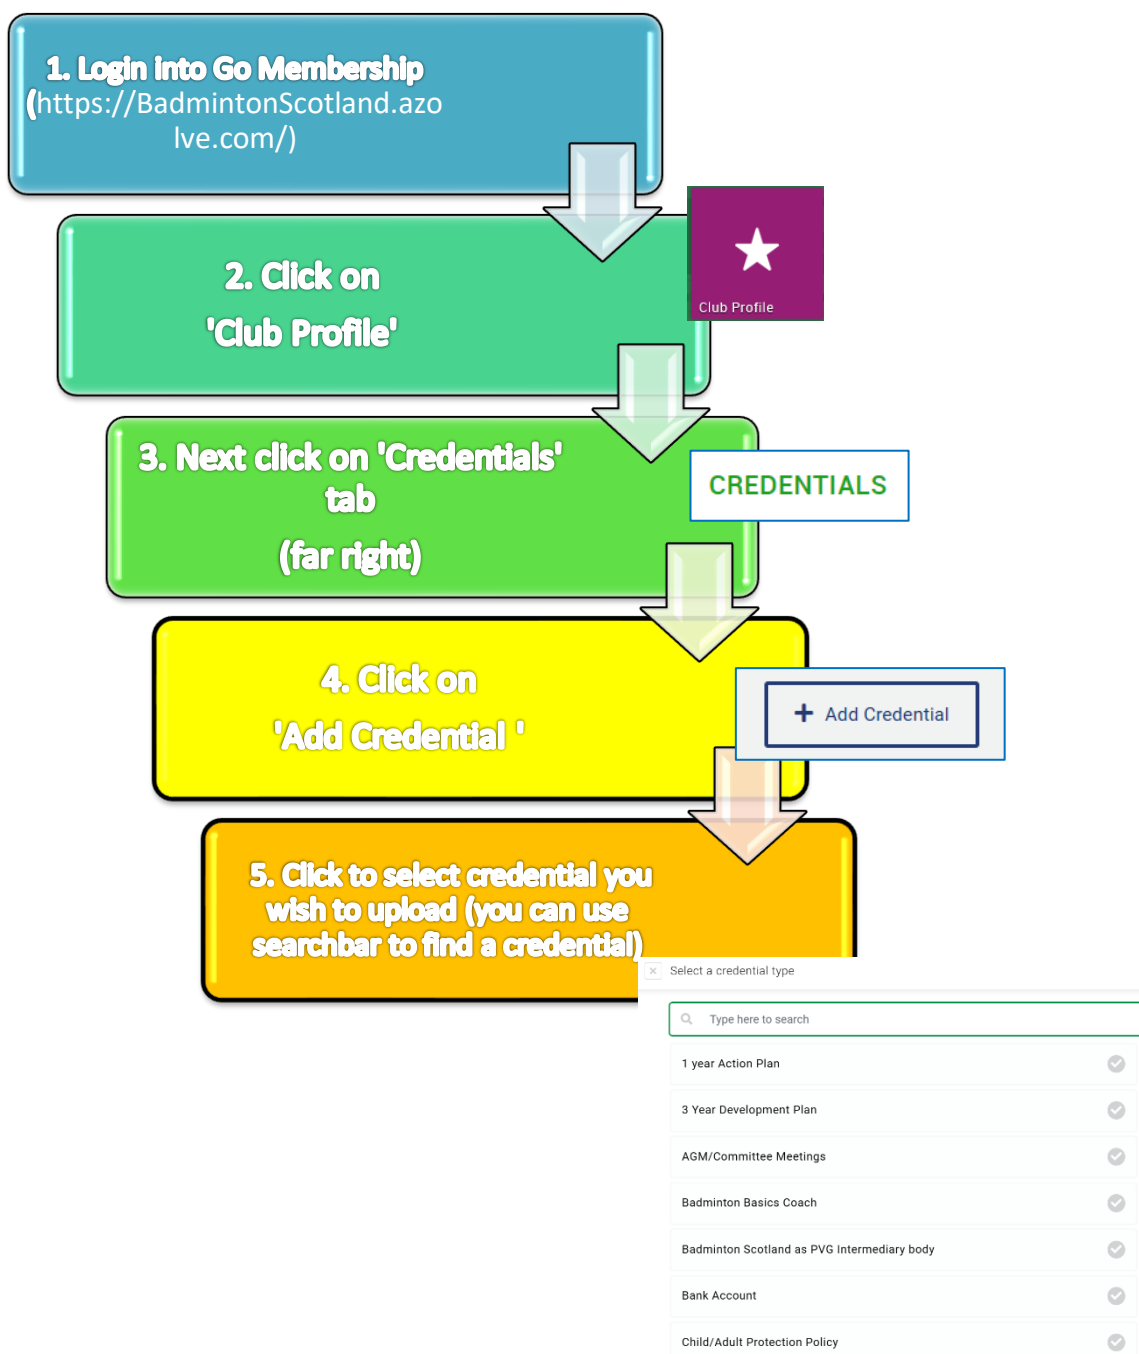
1. Login into Go Membership (https://BadmintonScotland.azolve.com/)

Club Profile

2. Click on 'Club Profile'

3. Next click on 'Credentials' tab (far right)

CREDENTIALS

4. Click on 'Add Credential '

+ Add Credential

5. Click to select credential you wish to upload (you can use searchbar to find a credential)

Select a credential type

Type here to search

1 year Action Plan

3 Year Development Plan

AGM/Committee Meetings

Badminton Basics Coach

Badminton Scotland as PVG Intermediary body

Bank Account

Child/Adult Protection Policy